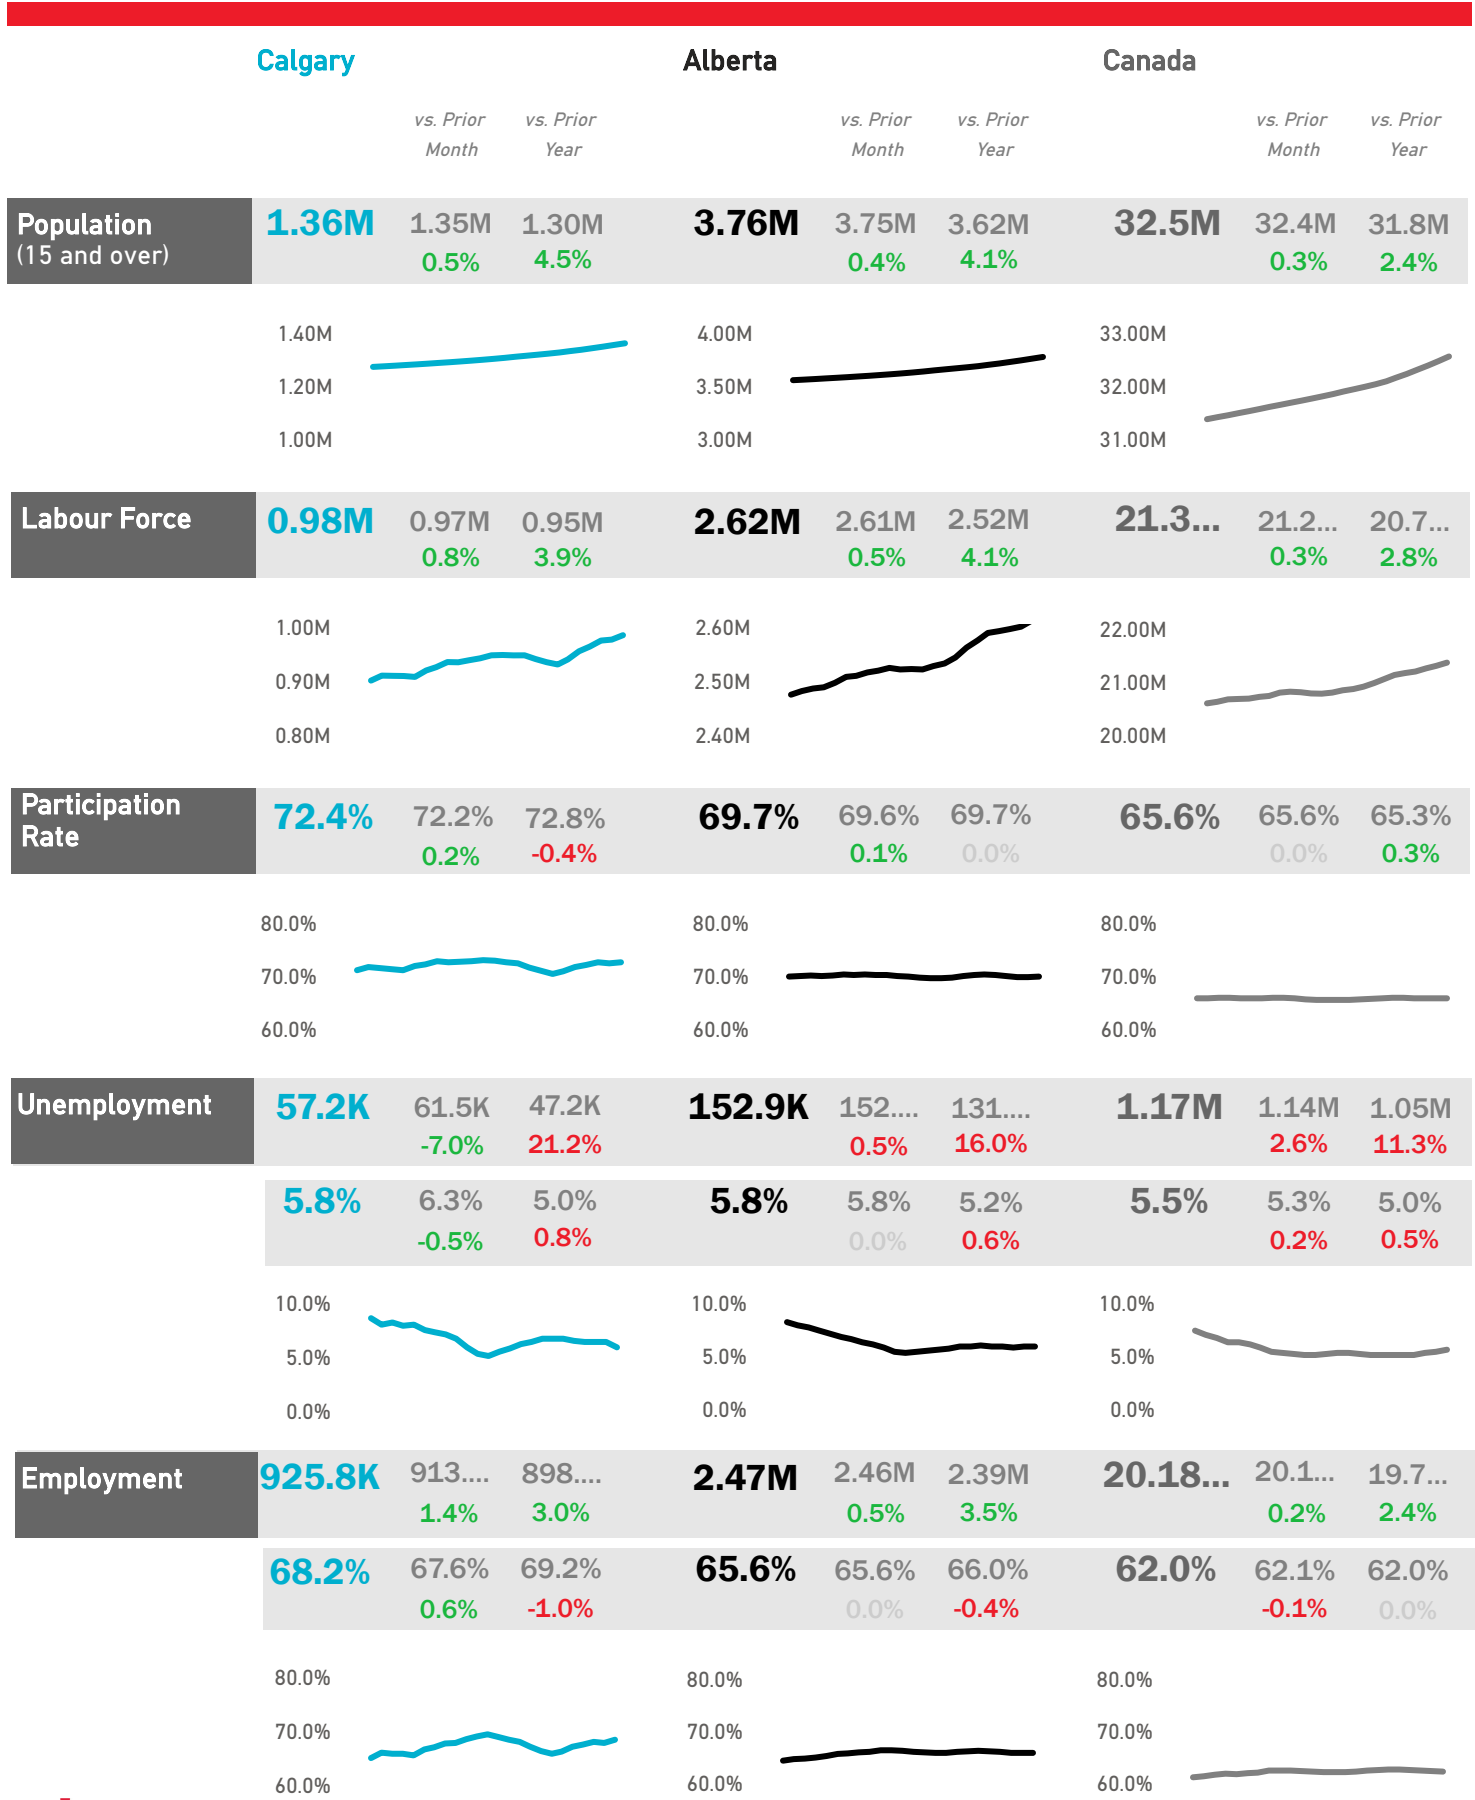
| | Calgary | vs. Prior Month | vs. Prior Year | Alberta | vs. Prior Month | vs. Prior Year | Canada | vs. Prior Month | vs. Prior Year |
|---|---|---|---|---|---|---|---|---|---|
| Population (15 and over) | 1.36M | 1.35M 0.5% | 1.30M 4.5% | 3.76M | 3.75M 0.4% | 3.62M 4.1% | 32.5M | 32.4M 0.3% | 31.8M 2.4% |
| Labour Force | 0.98M | 0.97M 0.8% | 0.95M 3.9% | 2.62M | 2.61M 0.5% | 2.52M 4.1% | 21.3... | 21.2... 0.3% | 20.7... 2.8% |
| Participation Rate | 72.4% | 72.2% 0.2% | 72.8% -0.4% | 69.7% | 69.6% 0.1% | 69.7% 0.0% | 65.6% | 65.6% 0.0% | 65.3% 0.3% |
| Unemployment | 57.2K | 61.5K -7.0% | 47.2K 21.2% | 152.9K | 152.... 0.5% | 131.... 16.0% | 1.17M | 1.14M 2.6% | 1.05M 11.3% |
| | 5.8% | 6.3% -0.5% | 5.0% 0.8% | 5.8% | 5.8% 0.0% | 5.2% 0.6% | 5.5% | 5.3% 0.2% | 5.0% 0.5% |
| Employment | 925.8K | 913.... 1.4% | 898.... 3.0% | 2.47M | 2.46M 0.5% | 2.39M 3.5% | 20.18... | 20.1... 0.2% | 19.7... 2.4% |
| | 68.2% | 67.6% 0.6% | 69.2% -1.0% | 65.6% | 65.6% 0.0% | 66.0% -0.4% | 62.0% | 62.1% -0.1% | 62.0% 0.0% |

1.40M 1.20M 1.00M
4.00M 3.50M 3.00M
33.00M 32.00M 31.00M
1.00M 0.90M 0.80M
2.60M 2.50M 2.40M
22.00M 21.00M 20.00M
80.0% 70.0% 60.0%
80.0% 70.0% 60.0%
80.0% 70.0% 60.0%
10.0% 5.0% 0.0%
10.0% 5.0% 0.0%
10.0% 5.0% 0.0%
80.0% 70.0% 60.0%
80.0% 70.0% 60.0%
80.0% 70.0% 60.0%